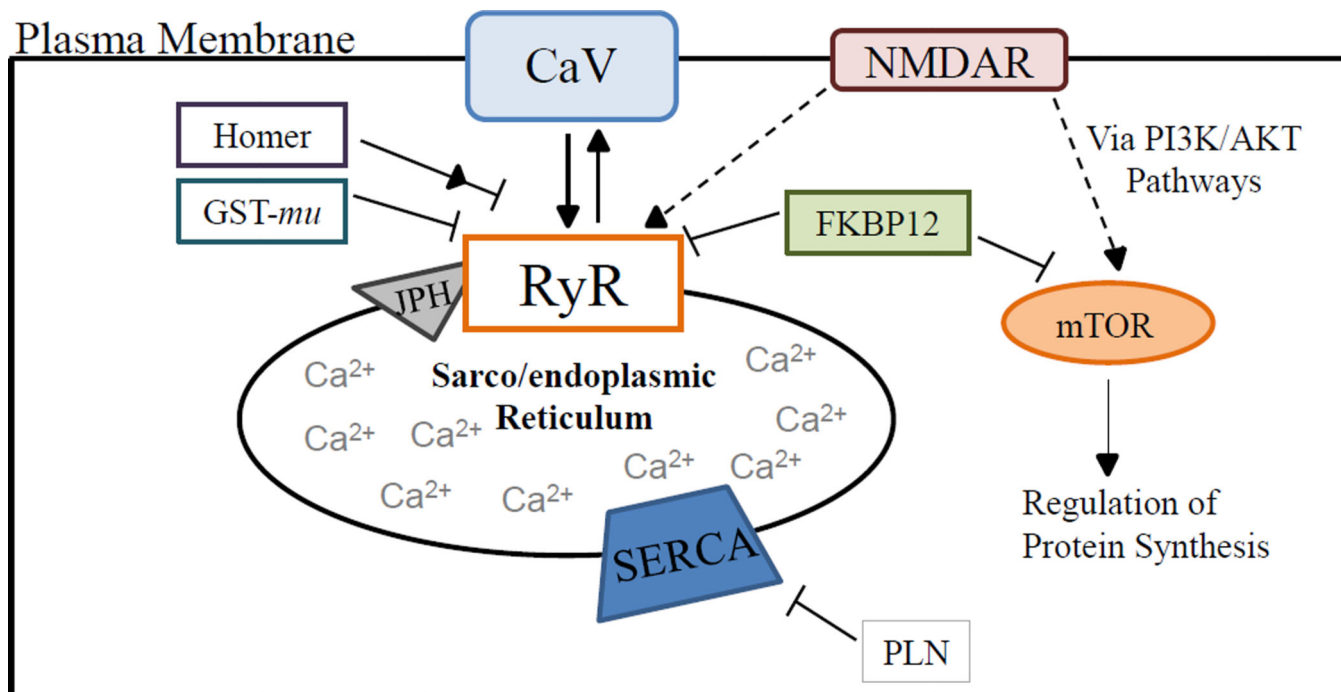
Plasma Membrane

CaV

NMDAR

Homer

GST-*mu*

Via PI3K/AKT Pathways

FKBP12

JPH

RyR

mTOR

$Ca^{2+}$

Sarco/endoplasmic Reticulum

$Ca^{2+}$

$Ca^{2+}$

$Ca^{2+}$

$Ca^{2+}$

$Ca^{2+}$

$Ca^{2+}$

$Ca^{2+}$

$Ca^{2+}$

Regulation of Protein Synthesis

SERCA

PLN